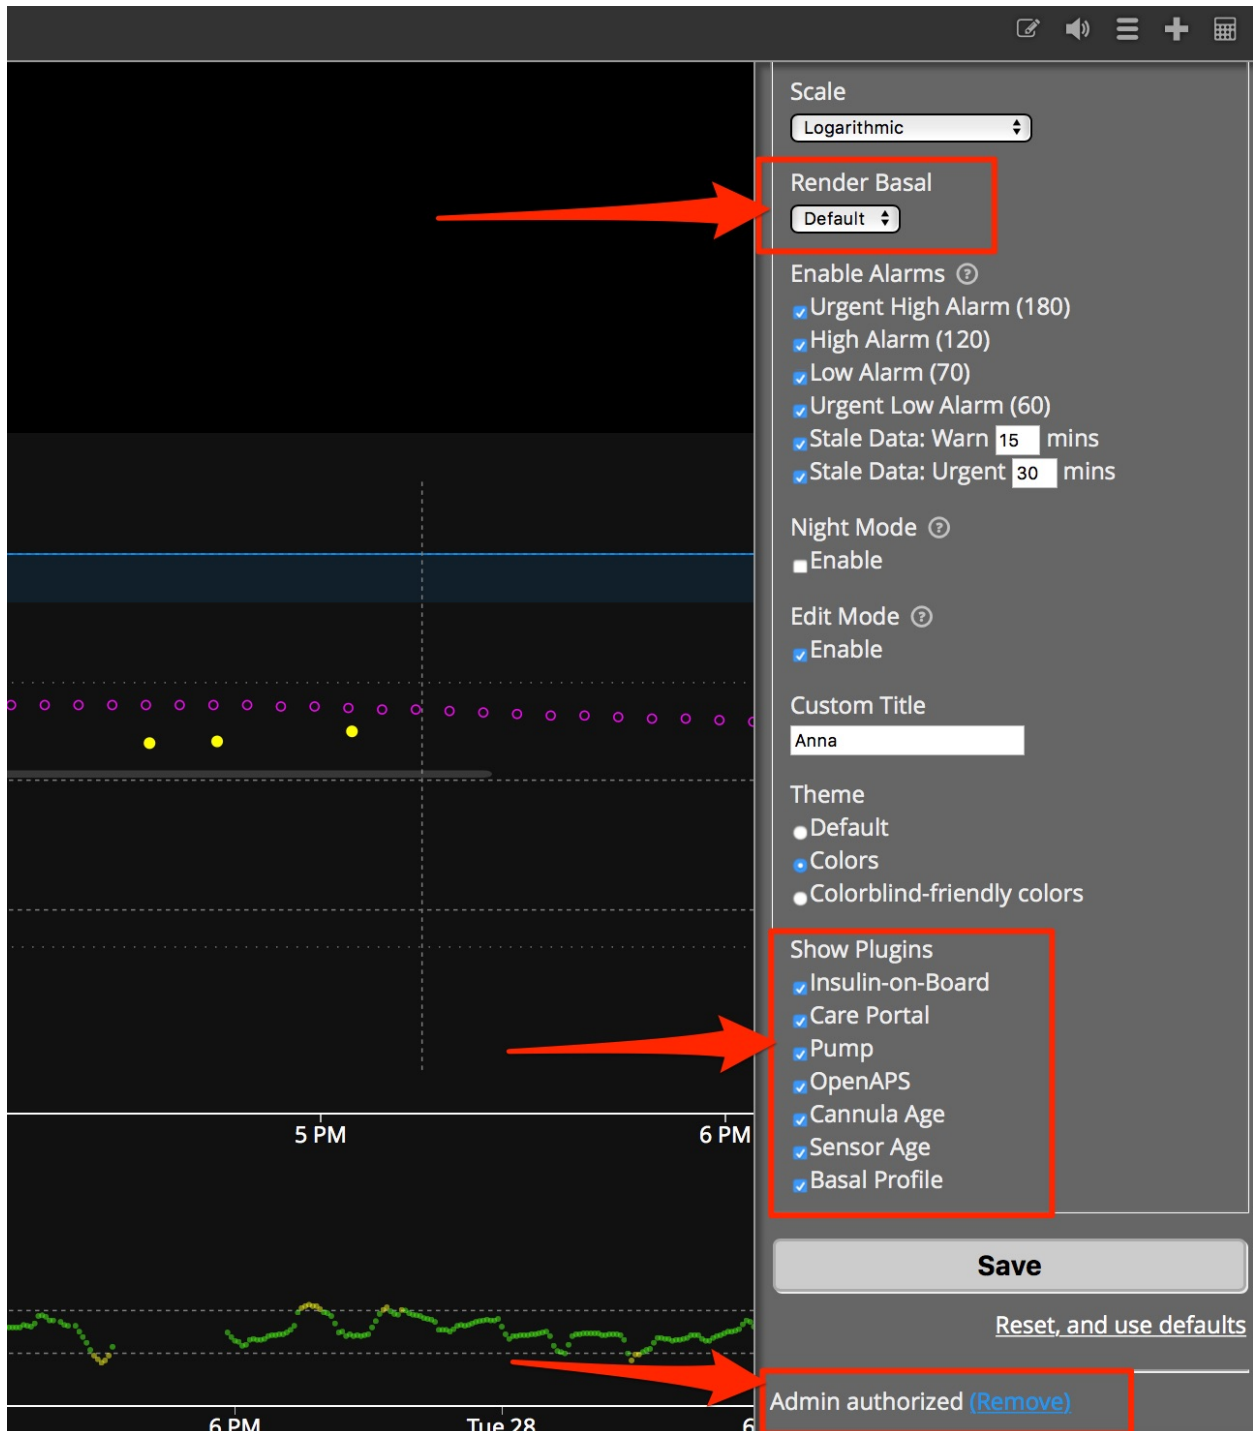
Scale
Logarithmic

Render Basal
Default

Enable Alarms
Urgent High Alarm (180)
High Alarm (120)
Low Alarm (70)
Urgent Low Alarm (60)
Stale Data: Warn 15 mins
Stale Data: Urgent 30 mins

Night Mode
Enable

Edit Mode
Enable

Custom Title
Anna

Theme
Default
Colors
Colorblind-friendly colors

Show Plugins
Insulin-on-Board
Care Portal
Pump
OpenAPS
Cannula Age
Sensor Age
Basal Profile

Save

Reset, and use defaults

Admin authorized (Remove)

5 PM
6 PM
6 PM
Tue 28
6